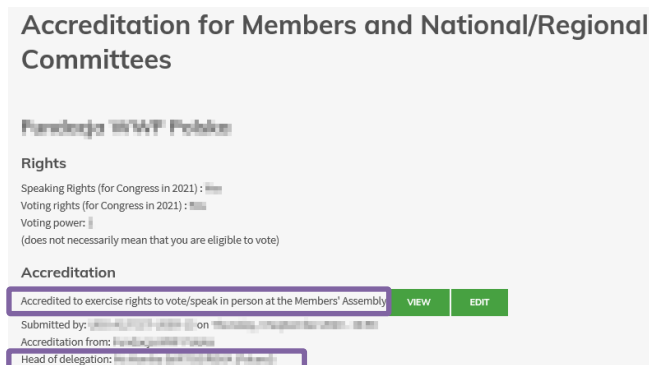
Accreditation for Members and National/Regional Committees

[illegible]

Rights

Speaking Rights (for Congress in 2021) : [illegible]
Voting rights (for Congress in 2021) : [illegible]
Voting power: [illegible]
(does not necessarily mean that you are eligible to vote)

Accreditation

Accredited to exercise rights to vote/speak in person at the Members' Assembly VIEW EDIT

Submitted by: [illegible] on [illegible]
Accreditation from: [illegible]
Head of delegation: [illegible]